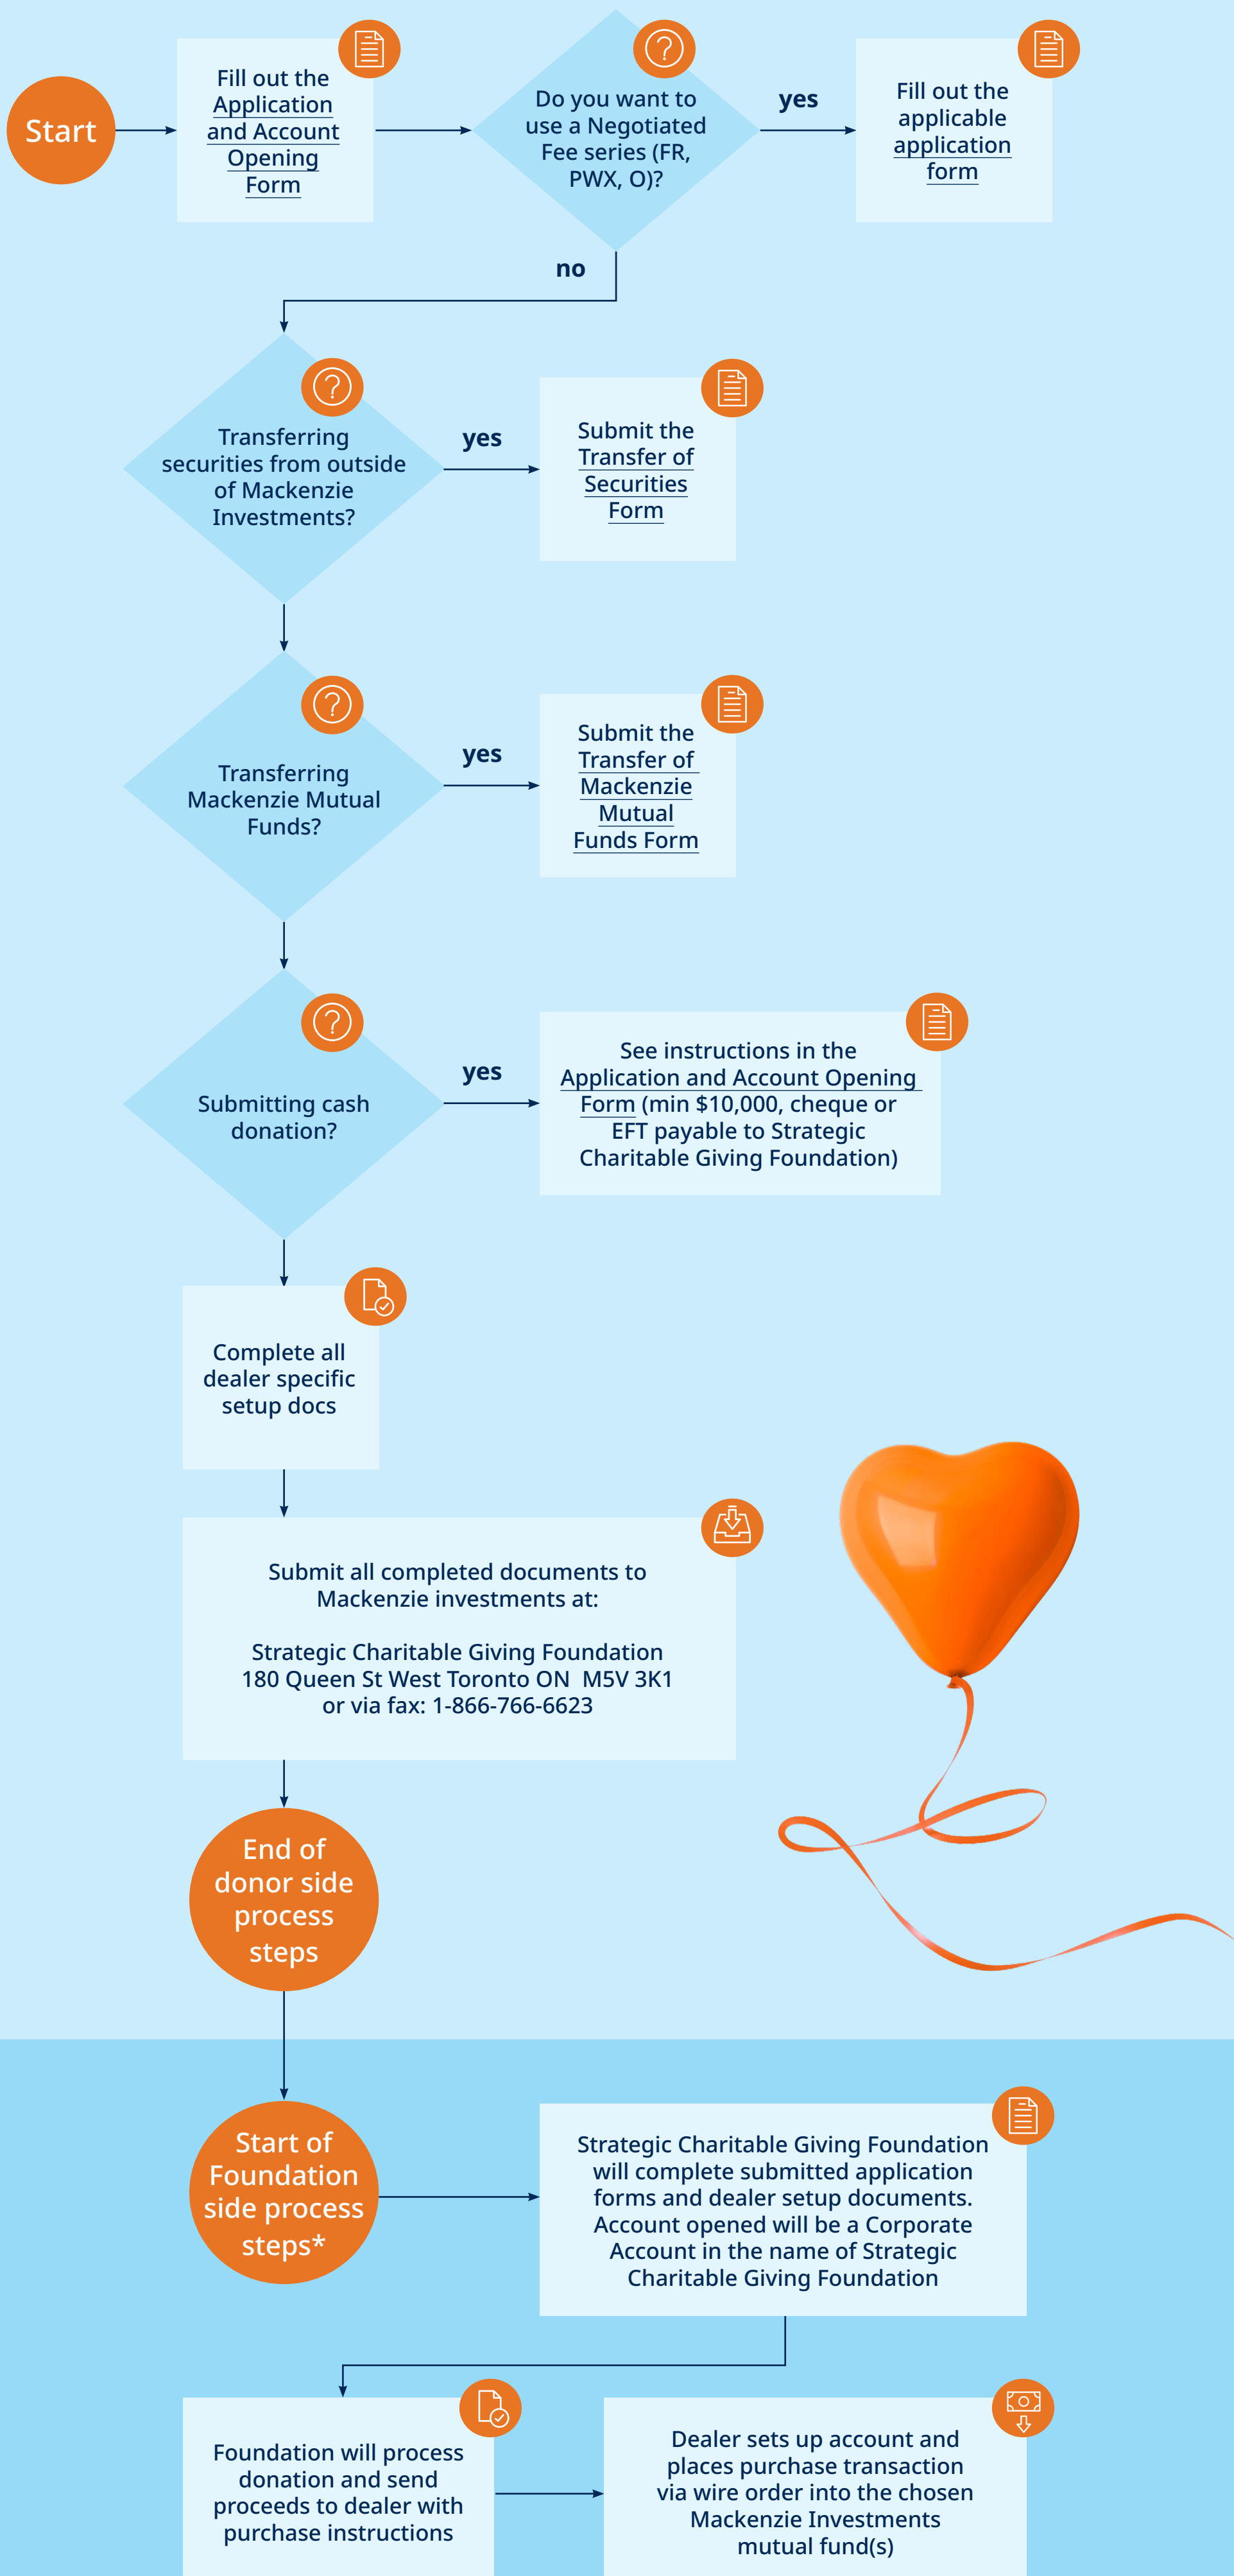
Start

Fill out the Application and Account Opening Form

Do you want to use a Negotiated Fee series (FR, PWX, O)?

yes

Fill out the applicable application form

no

Transferring securities from outside of Mackenzie Investments?

yes

Submit the Transfer of Securities Form

Transferring Mackenzie Mutual Funds?

yes

Submit the Transfer of Mackenzie Mutual Funds Form

Submitting cash donation?

yes

See instructions in the Application and Account Opening Form (min $10,000, cheque or EFT payable to Strategic Charitable Giving Foundation)

Complete all dealer specific setup docs

Submit all completed documents to Mackenzie investments at:

Strategic Charitable Giving Foundation
180 Queen St West Toronto ON M5V 3K1
or via fax: 1-866-766-6623

End of donor side process steps

Start of Foundation side process steps*

Strategic Charitable Giving Foundation will complete submitted application forms and dealer setup documents. Account opened will be a Corporate Account in the name of Strategic Charitable Giving Foundation

Foundation will process donation and send proceeds to dealer with purchase instructions

Dealer sets up account and places purchase transaction via wire order into the chosen Mackenzie Investments mutual fund(s)